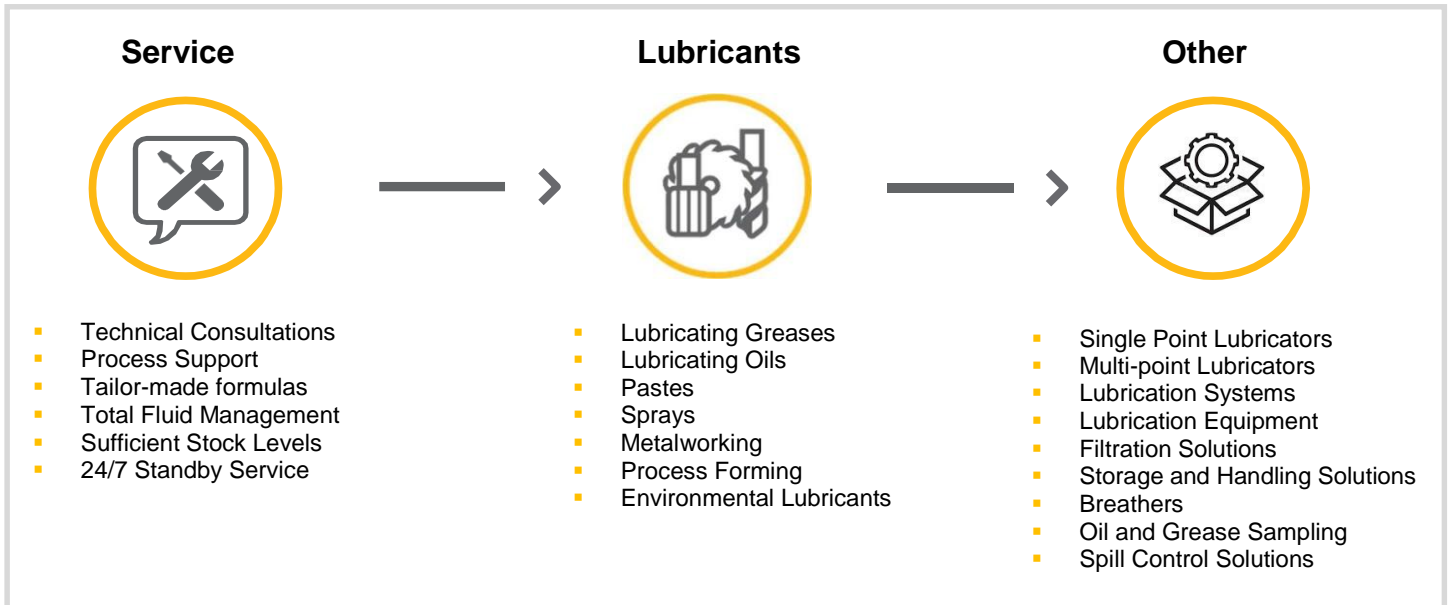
Service

- Technical Consultations
- Process Support
- Tailor-made formulas
- Total Fluid Management
- Sufficient Stock Levels
- 24/7 Standby Service

Lubricants

- Lubricating Greases
- Lubricating Oils
- Pastes
- Sprays
- Metalworking
- Process Forming
- Environmental Lubricants

Other

- Single Point Lubricators
- Multi-point Lubricators
- Lubrication Systems
- Lubrication Equipment
- Filtration Solutions
- Storage and Handling Solutions
- Breathers
- Oil and Grease Sampling
- Spill Control Solutions